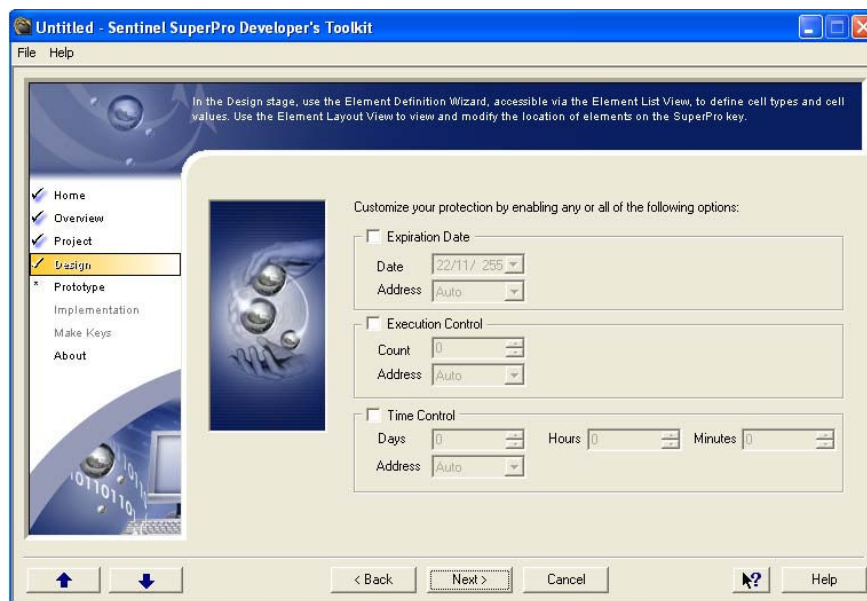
Untitled - Sentinel SuperPro Developer's Toolkit

File Help

In the Design stage, use the Element Definition Wizard, accessible via the Element List View, to define cell types and cell values. Use the Element Layout View to view and modify the location of elements on the SuperPro key.

Home
Overview
Project
Design
Prototype
Implementation
Make Keys
About

Customize your protection by enabling any or all of the following options:

Expiration Date
Date 22/11/ 255
Address Auto

Execution Control
Count 0
Address Auto

Time Control
Days 0
Hours 0
Minutes 0
Address Auto

< Back
Next >
Cancel
Help